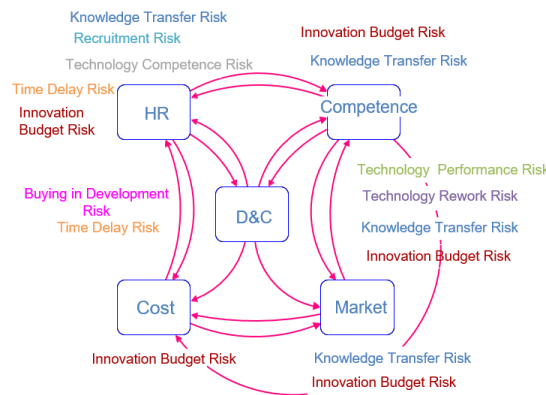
Knowledge Transfer Risk

Recruitment Risk

Technology Competence Risk

Time Delay Risk

Innovation Budget Risk

Innovation Budget Risk

Knowledge Transfer Risk

HR

Competence

Technology Performance Risk

Technology Rework Risk

Buying in Development Risk

Time Delay Risk

D&C

Knowledge Transfer Risk

Innovation Budget Risk

Cost

Market

Innovation Budget Risk

Knowledge Transfer Risk

Innovation Budget Risk